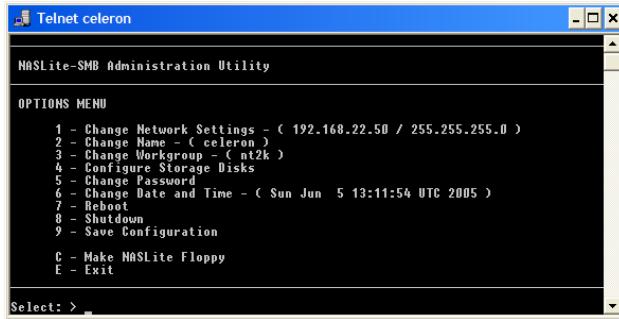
Telnet celeron

NASLite-SMB Administration Utility

OPTIONS MENU

1 - Change Network Settings - ( 192.168.22.50 / 255.255.255.0 )
2 - Change Name - ( celeron )
3 - Change Workgroup - ( nt2k )
4 - Configure Storage Disks
5 - Change Password
6 - Change Date and Time - ( Sun Jun 5 13:11:54 UTC 2005 )
7 - Reboot
8 - Shutdown
9 - Save Configuration

C - Make NASLite Floppy
E - Exit

Select: > _